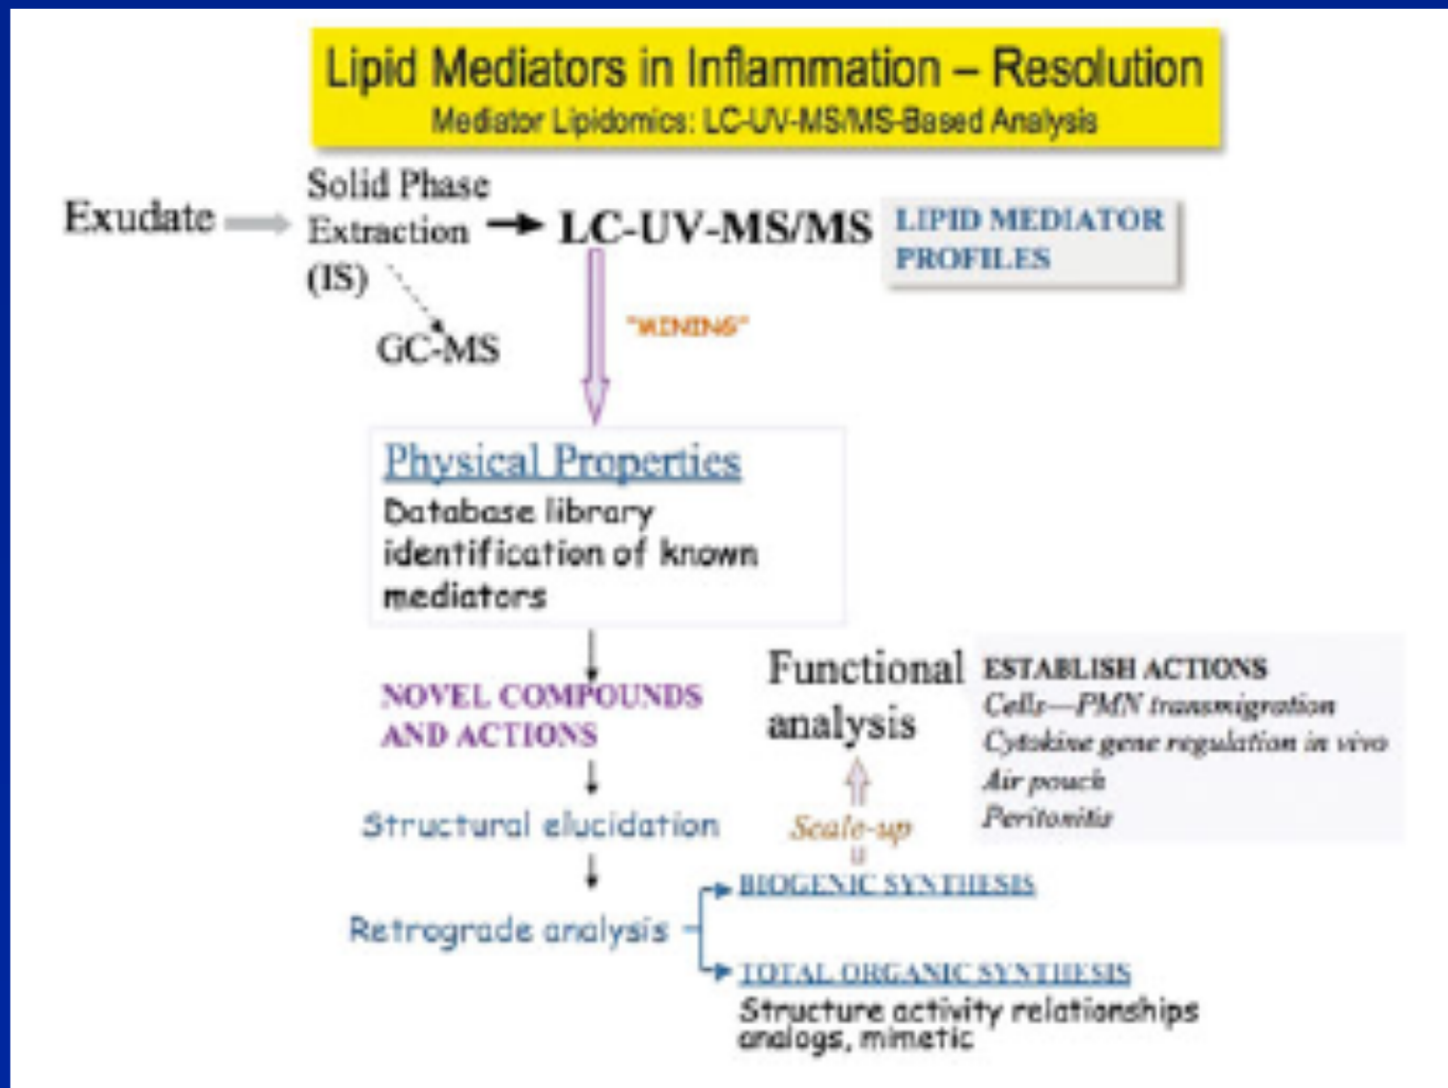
Lipid Mediators in Inflammation – Resolution
Mediator Lipidomics: LC-UV-MS/MS-Based Analysis

Exudate

Solid Phase Extraction (IS)

LC-UV-MS/MS

LIPID MEDIATOR PROFILES

GC-MS

"MINING"

Physical Properties
Database library identification of known mediators

NOVEL COMPOUNDS AND ACTIONS

Structural elucidation

Retrograde analysis

Functional analysis

ESTABLISH ACTIONS
Cells—PMN transmigration
Cytokine gene regulation in vivo
Air pouch
Peritonitis

Scale-up

BIOGENIC SYNTHESIS

TOTAL ORGANIC SYNTHESIS
Structure activity relationships analogs, mimetic